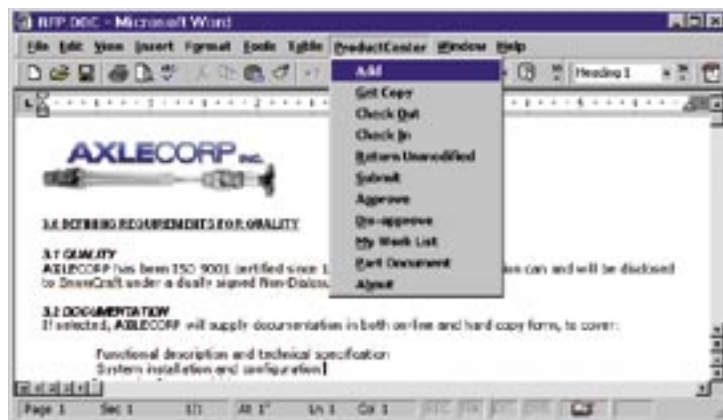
RFP DOC - Microsoft Word

File Edit View Insert Format Tools Table ProductCenter Window Help

Heading 1

Add
Get Copy
Check Out
Check In
Return Unmodified
Submit
Approve
Dis-approve
My Work List
Part Document
About

AXLECORP Inc.

3.0 DEFINING REQUIREMENTS FOR QUALITY

3.1 QUALITY
AXLECORP has been ISO 9001 certified since 1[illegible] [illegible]es can and will be disclosed to SnowCraft under a dually signed Non-Disclo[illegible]

3.2 DOCUMENTATION
If selected, AXLECORP will supply documentation in both on-line and hard copy form, to cover:

Functional description and technical specification
System installation and configuration

Page 1 Sec 1 1/1 At 1" Ln 1 Col 1 REC TRK EXT OVR